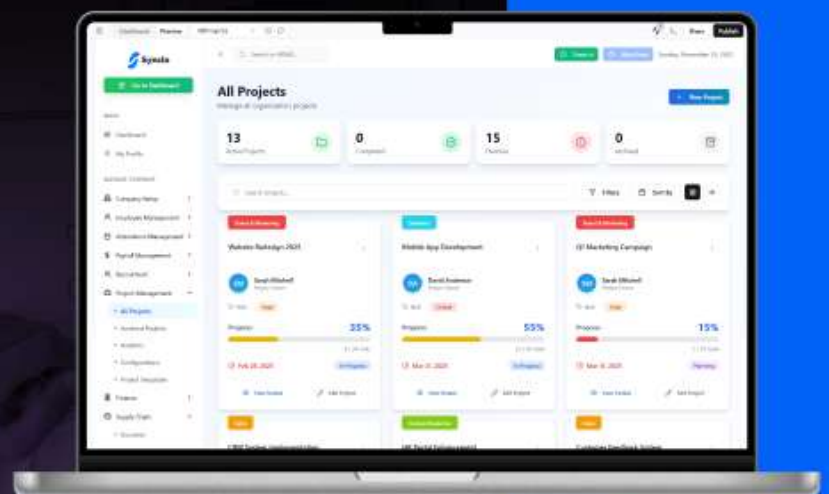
Dashboard Preview

Share Publish

Synola

Go to Dashboard

Dashboard

My Profile

Company Setup

Employee Management

Attendance Management

Payroll Management

Recruitment

Project Management

All Projects

Archived Projects

Analytics

Configurations

Project Templates

Finance

Supply Chain

Search or 'Ctrl+K'

All Projects

Manage all organization projects

New Project

13

Active Projects

0

Completed

15

Overdue

0

Archived

Search projects...

Filters

Sort By

Website Redesign 2025

Sarah Mitchell

High

Progress

35%

Feb 28, 2025

In Progress

View Details

Edit Project

Mobile App Development

David Anderson

Critical

Progress

55%

Mar 31, 2025

In Progress

View Details

Edit Project

Q2 Marketing Campaign

Sarah Mitchell

Low

Progress

15%

Mar 15, 2025

Planning

View Details

Edit Project

CRM System Implementation

HR Portal Enhancement

Customer Feedback System